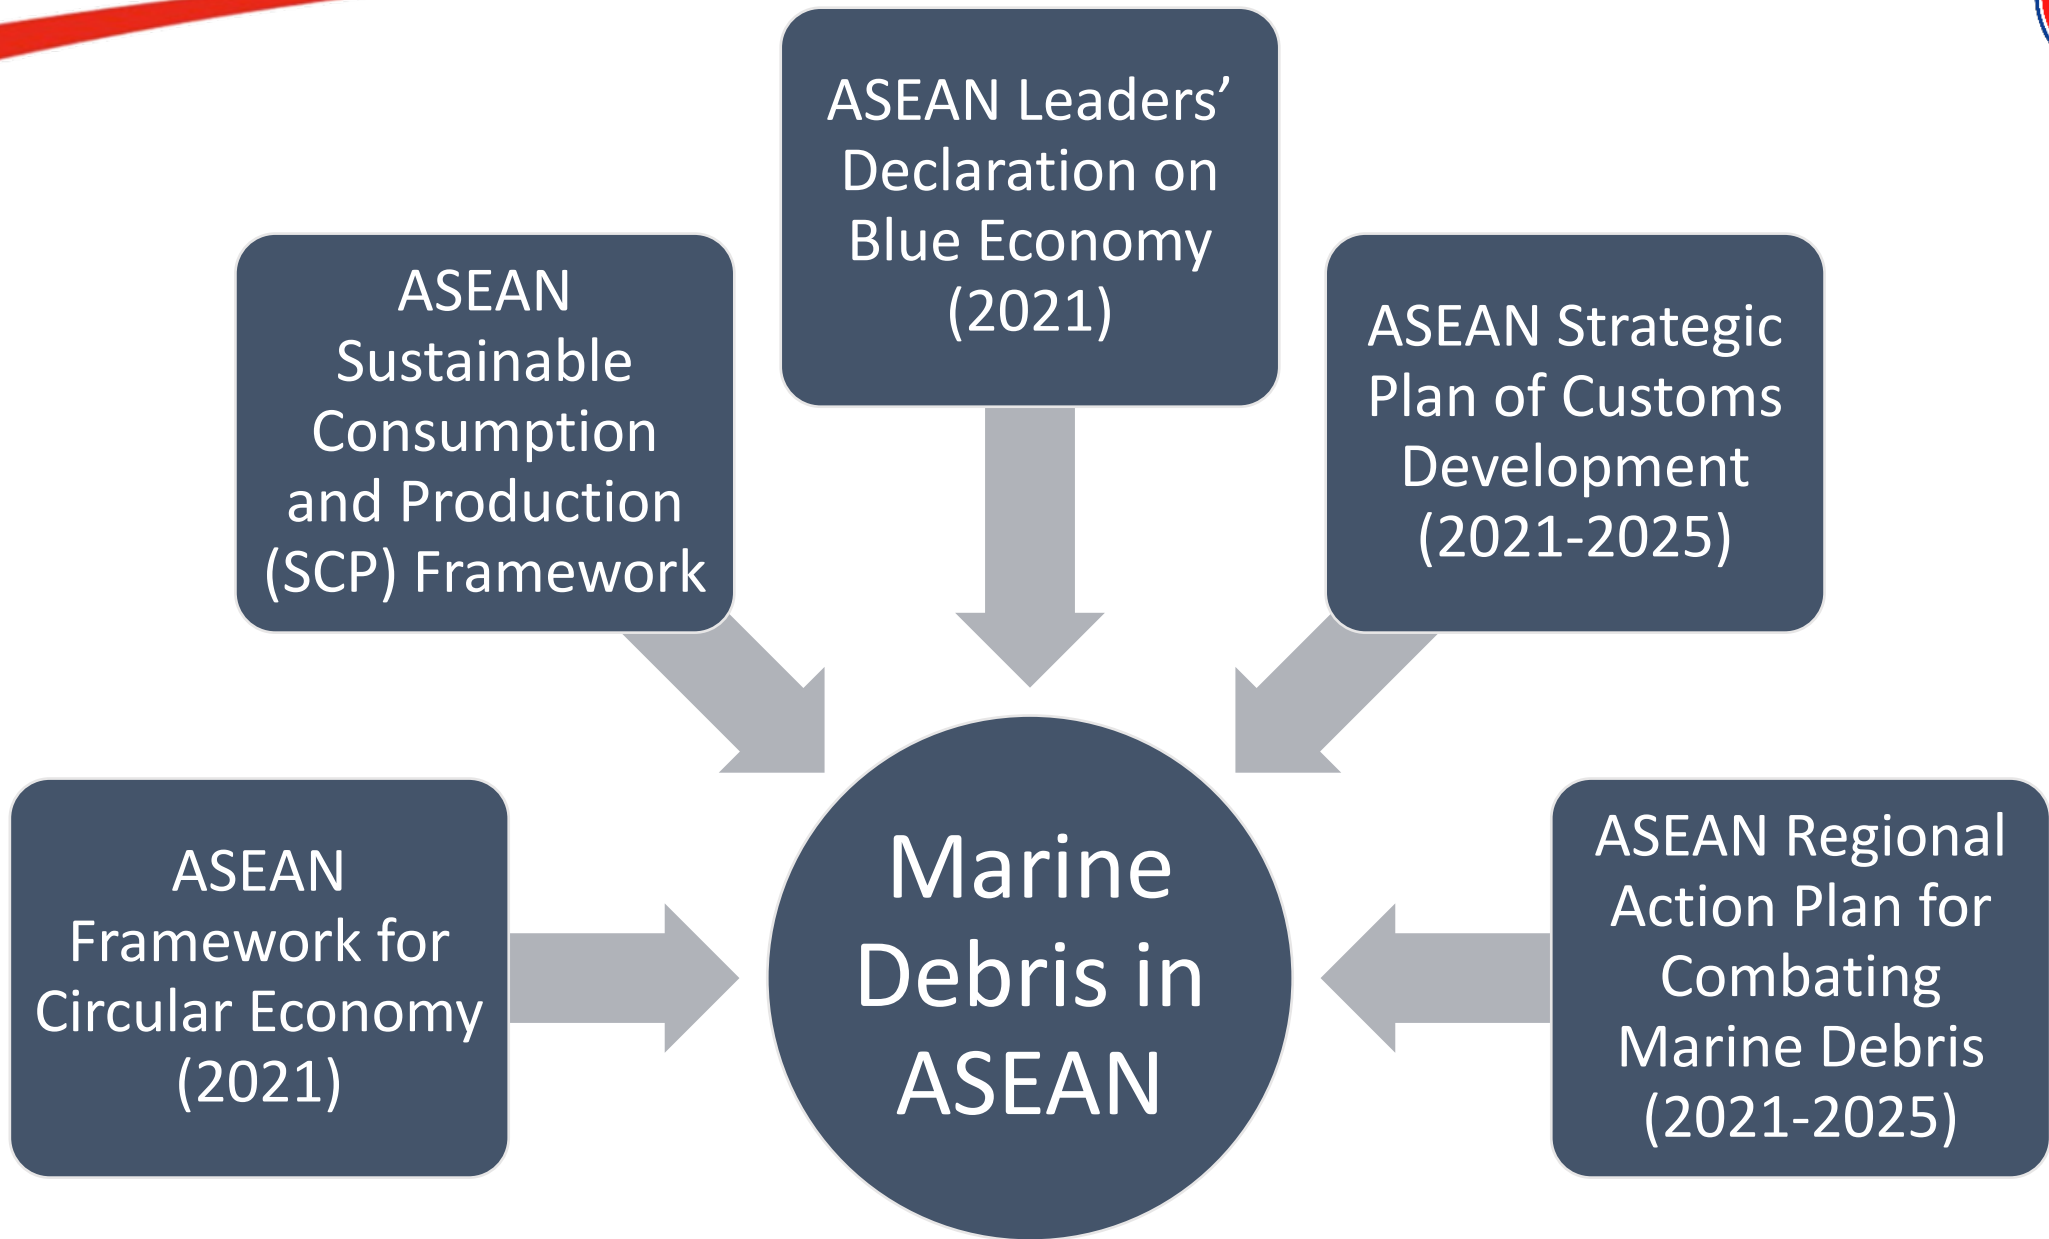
ASEAN Leaders' Declaration on Blue Economy (2021)

ASEAN Sustainable Consumption and Production (SCP) Framework

ASEAN Strategic Plan of Customs Development (2021-2025)

ASEAN Framework for Circular Economy (2021)

Marine Debris in ASEAN

ASEAN Regional Action Plan for Combating Marine Debris (2021-2025)